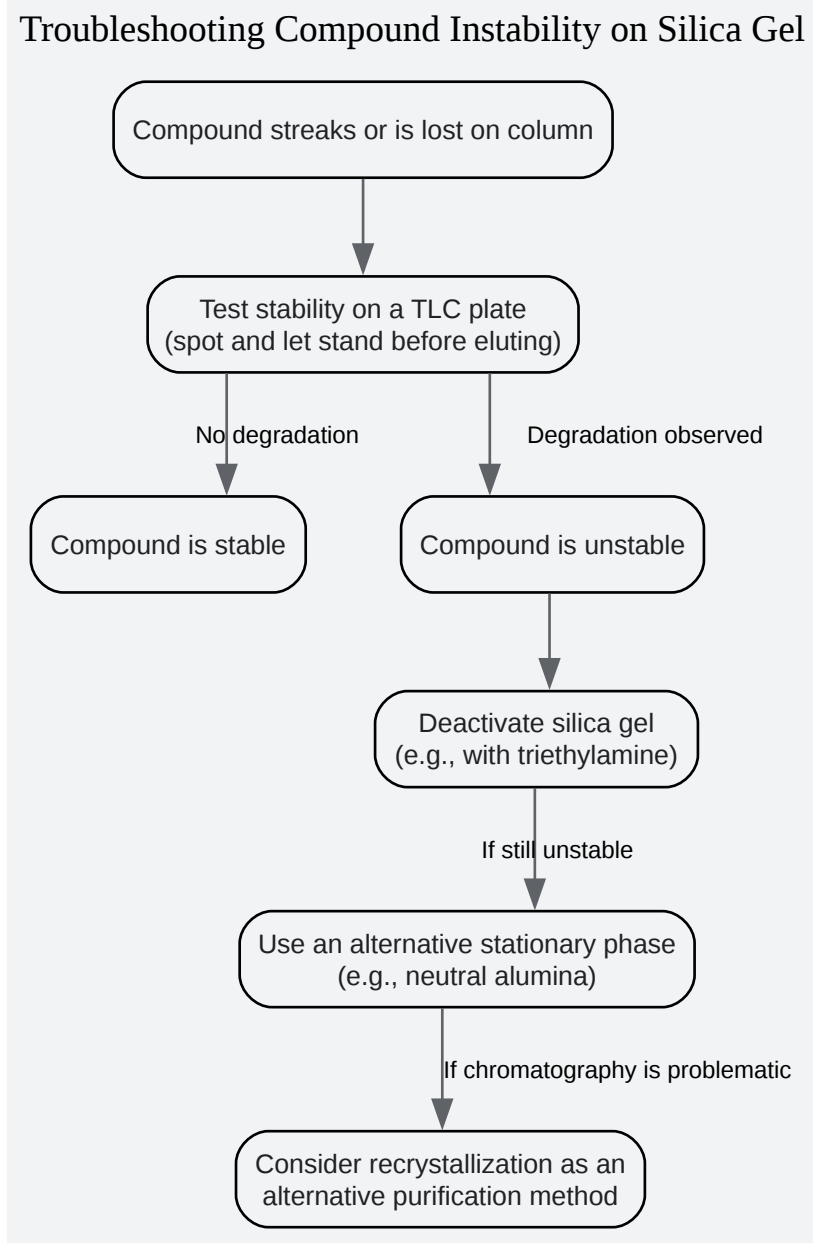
Troubleshooting Compound Instability on Silica Gel

Compound streaks or is lost on column

Test stability on a TLC plate
(spot and let stand before eluting)

No degradation

Degradation observed

Compound is stable

Compound is unstable

Deactivate silica gel
(e.g., with triethylamine)

If still unstable

Use an alternative stationary phase
(e.g., neutral alumina)

If chromatography is problematic

Consider recrystallization as an alternative purification method